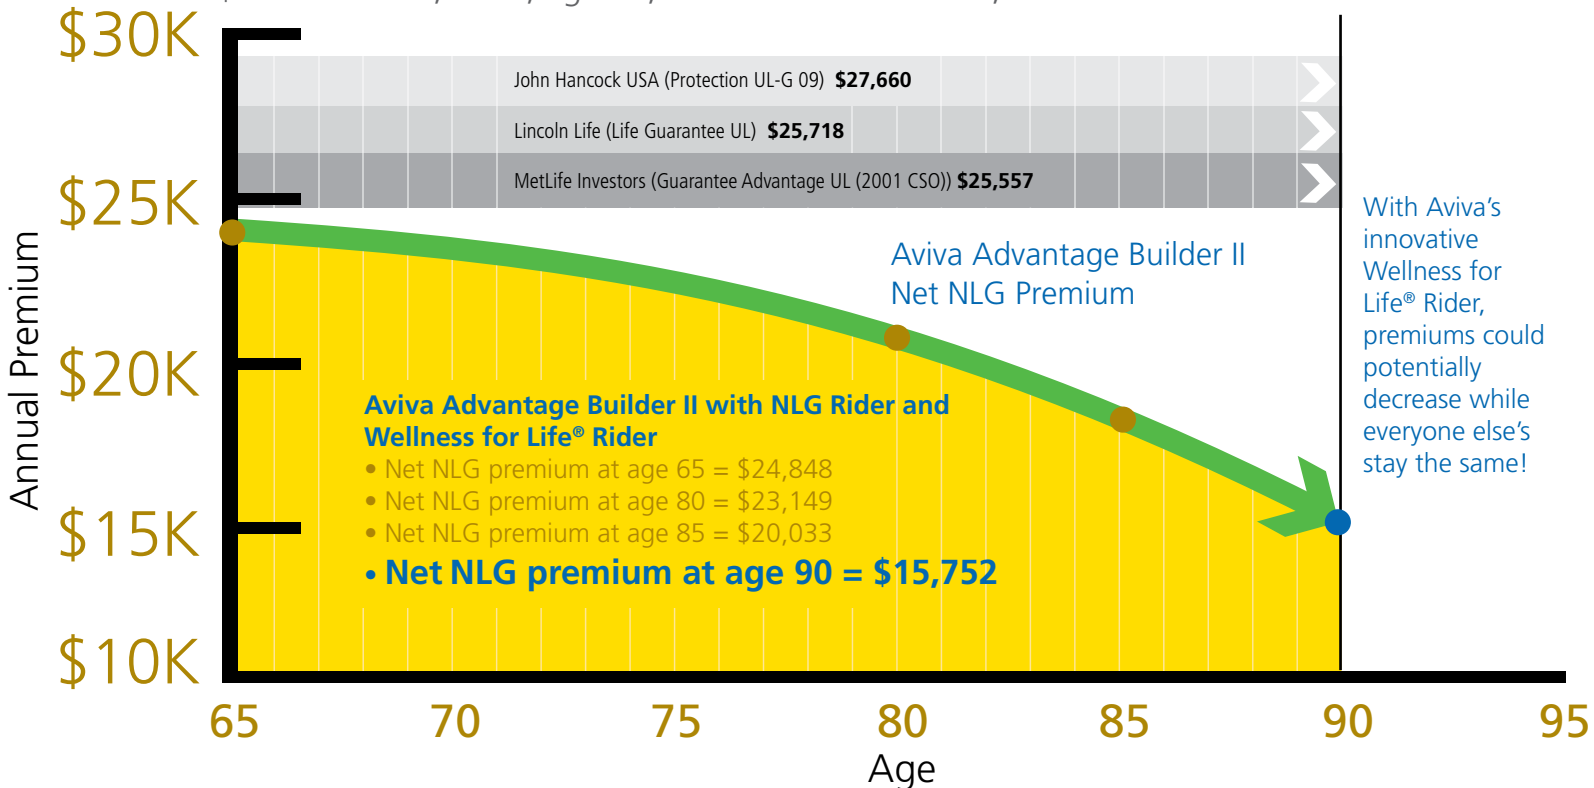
$30K
$25K
$20K
$15K
$10K

Annual Premium

John Hancock USA (Protection UL-G 09) **$27,660**

Lincoln Life (Life Guarantee UL) **$25,718**

MetLife Investors (Guarantee Advantage UL (2001 CSO)) **$25,557**

Aviva Advantage Builder II
Net NLG Premium

With Aviva's innovative Wellness for Life® Rider, premiums could potentially decrease while everyone else's stay the same!

**Aviva Advantage Builder II with NLG Rider and Wellness for Life® Rider**
• Net NLG premium at age 65 = $24,848
• Net NLG premium at age 80 = $23,149
• Net NLG premium at age 85 = $20,033
**• Net NLG premium at age 90 = $15,752**

65 70 75 80 85 90 95

Age